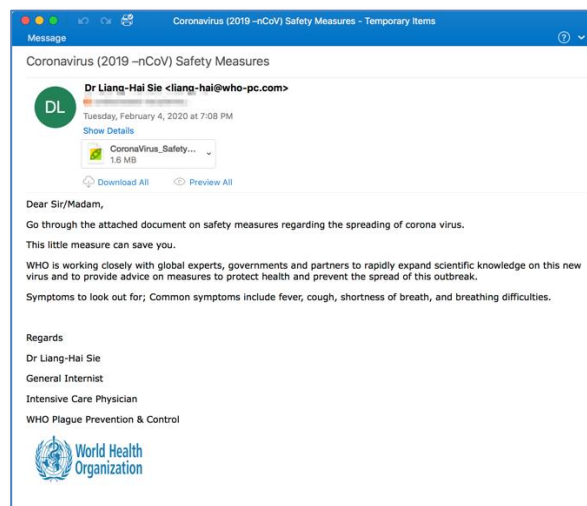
Coronavirus (2019 –nCoV) Safety Measures - Temporary Items
Message

Coronavirus (2019 –nCoV) Safety Measures

DL
Dr Liang-Hai Sie <liang-hai@who-pc.com>
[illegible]
Tuesday, February 4, 2020 at 7:08 PM
Show Details

CoronaVirus_Safety...
1.6 MB

Download All
Preview All

Dear Sir/Madam,

Go through the attached document on safety measures regarding the spreading of corona virus.

This little measure can save you.

WHO is working closely with global experts, governments and partners to rapidly expand scientific knowledge on this new virus and to provide advice on measures to protect health and prevent the spread of this outbreak.

Symptoms to look out for; Common symptoms include fever, cough, shortness of breath, and breathing difficulties.

Regards

Dr Liang-Hai Sie

General Internist

Intensive Care Physician

WHO Plague Prevention & Control

World Health Organization